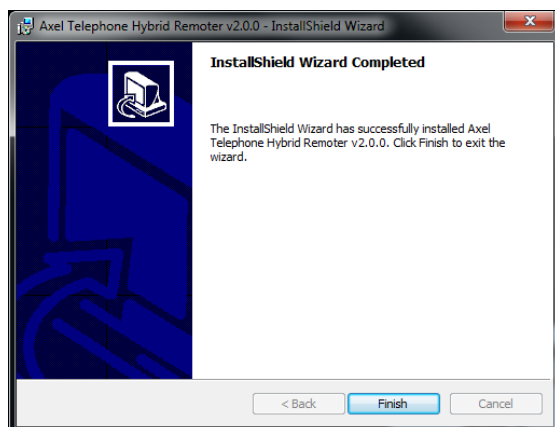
Axel Telephone Hybrid Remoter v2.0.0 - InstallShield Wizard

InstallShield Wizard Completed

The InstallShield Wizard has successfully installed Axel Telephone Hybrid Remoter v2.0.0. Click Finish to exit the wizard.

< Back
Finish
Cancel